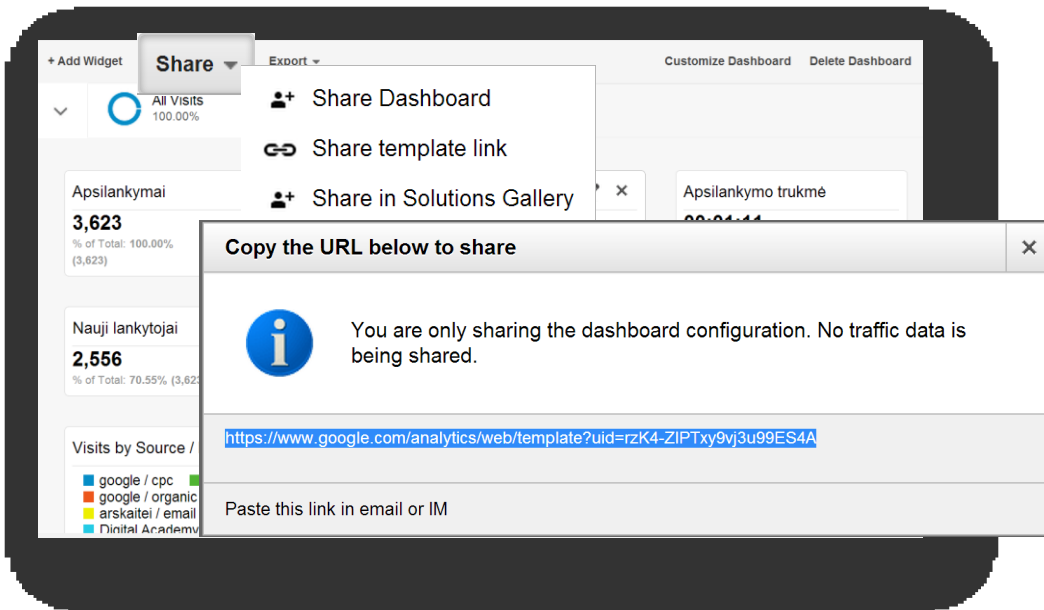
+ Add Widget

Share

Export

Customize Dashboard

Delete Dashboard

All Visits
100.00%

Share Dashboard

Share template link

Share in Solutions Gallery

Apsilankymai
3,623
% of Total: 100.00% (3,623)

Apsilankymo trukmė
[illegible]

Nauji lankytojai
2,556
% of Total: 70.55% (3,62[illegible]

Visits by Source / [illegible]
google / cpc
google / organic
arskaitei / email
Digital Academy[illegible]

Copy the URL below to share

You are only sharing the dashboard configuration. No traffic data is being shared.

https://www.google.com/analytics/web/template?uid=rzK4-ZIPTxy9vj3u99ES4A

Paste this link in email or IM